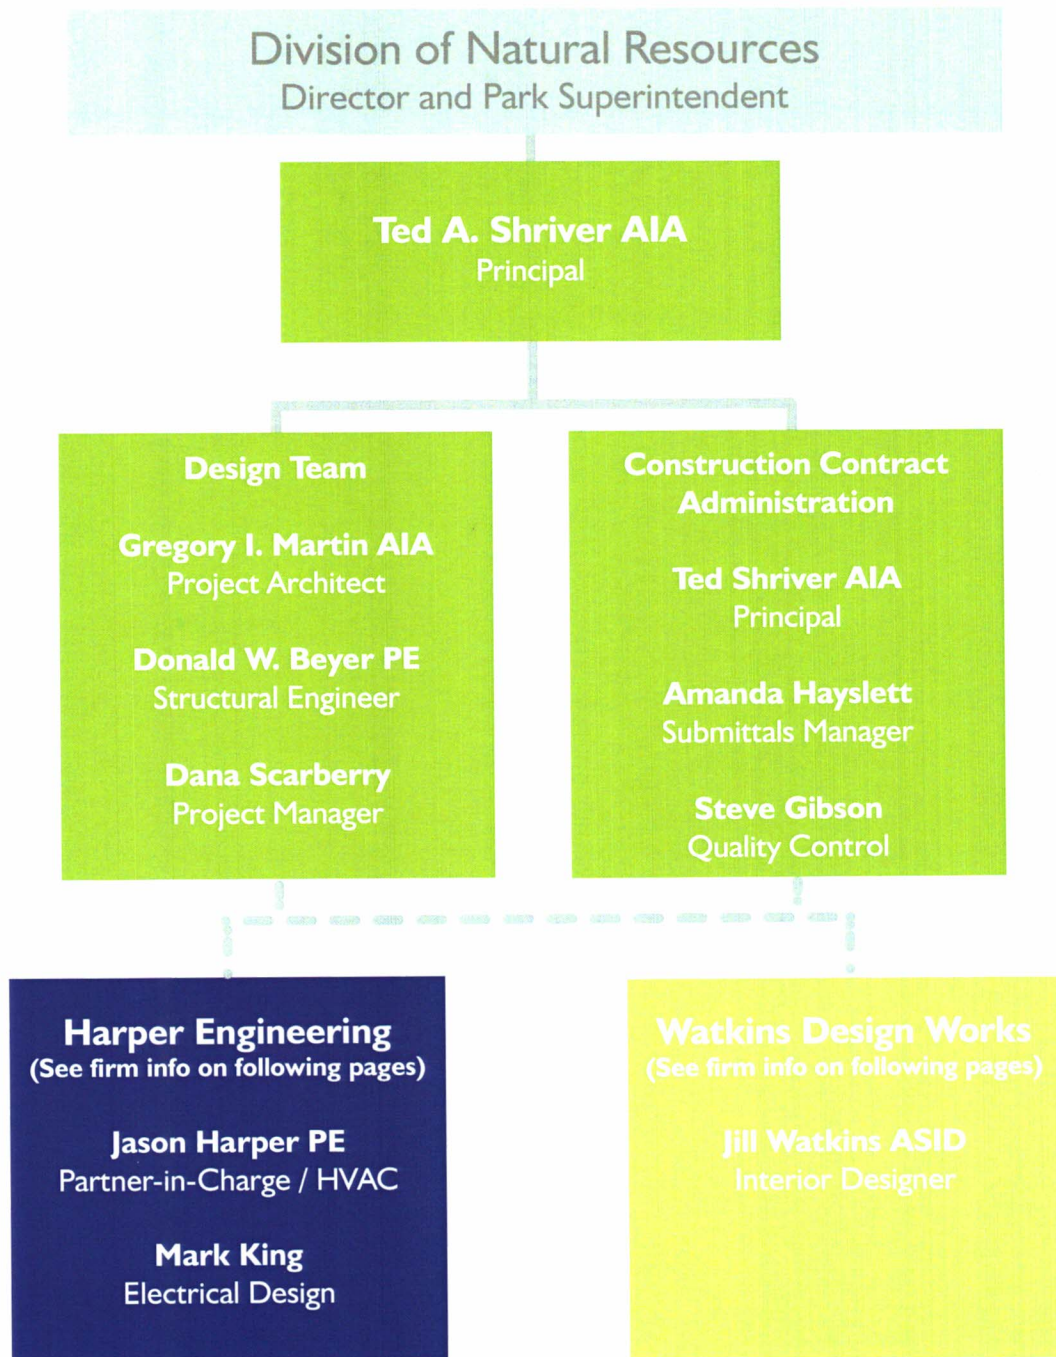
Division of Natural Resources
Director and Park Superintendent

Ted A. Shriver AIA
Principal

Design Team

Gregory I. Martin AIA
Project Architect

Donald W. Beyer PE
Structural Engineer

Dana Scarberry
Project Manager

Construction Contract Administration

Ted Shriver AIA
Principal

Amanda Hayslett
Submittals Manager

Steve Gibson
Quality Control

Harper Engineering
(See firm info on following pages)

Jason Harper PE
Partner-in-Charge / HVAC

Mark King
Electrical Design

Watkins Design Works
(See firm info on following pages)

Jill Watkins ASID
Interior Designer